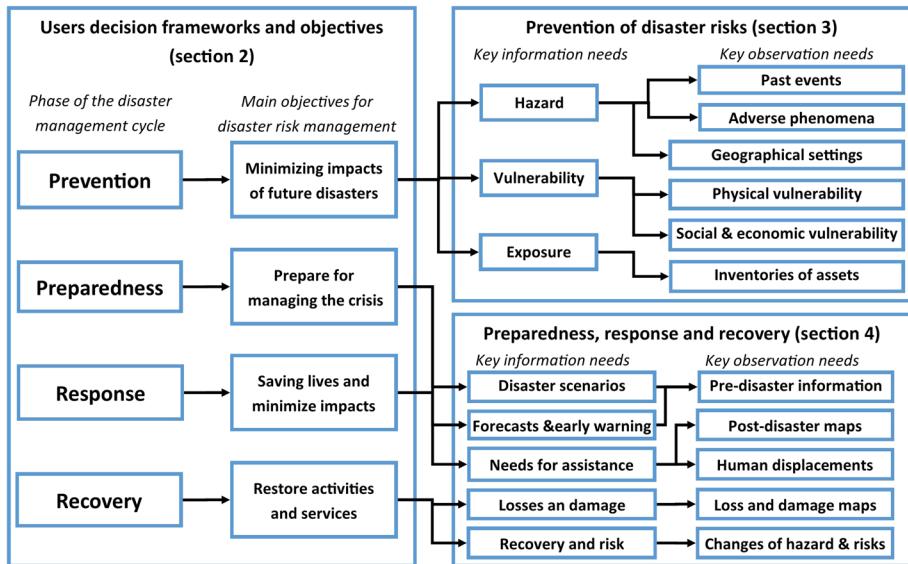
Users decision frameworks and objectives (section 2)

Phase of the disaster management cycle

Main objectives for disaster risk management

Prevention

Minimizing impacts of future disasters

Preparedness

Prepare for managing the crisis

Response

Saving lives and minimize impacts

Recovery

Restore activities and services

Prevention of disaster risks (section 3)

Key information needs

Key observation needs

Hazard

Past events

Adverse phenomena

Geographical settings

Vulnerability

Physical vulnerability

Social & economic vulnerability

Exposure

Inventories of assets

Preparedness, response and recovery (section 4)

Key information needs

Key observation needs

Disaster scenarios

Pre-disaster information

Forecasts &early warning

Post-disaster maps

Needs for assistance

Human displacements

Losses an damage

Loss and damage maps

Recovery and risk

Changes of hazard & risks